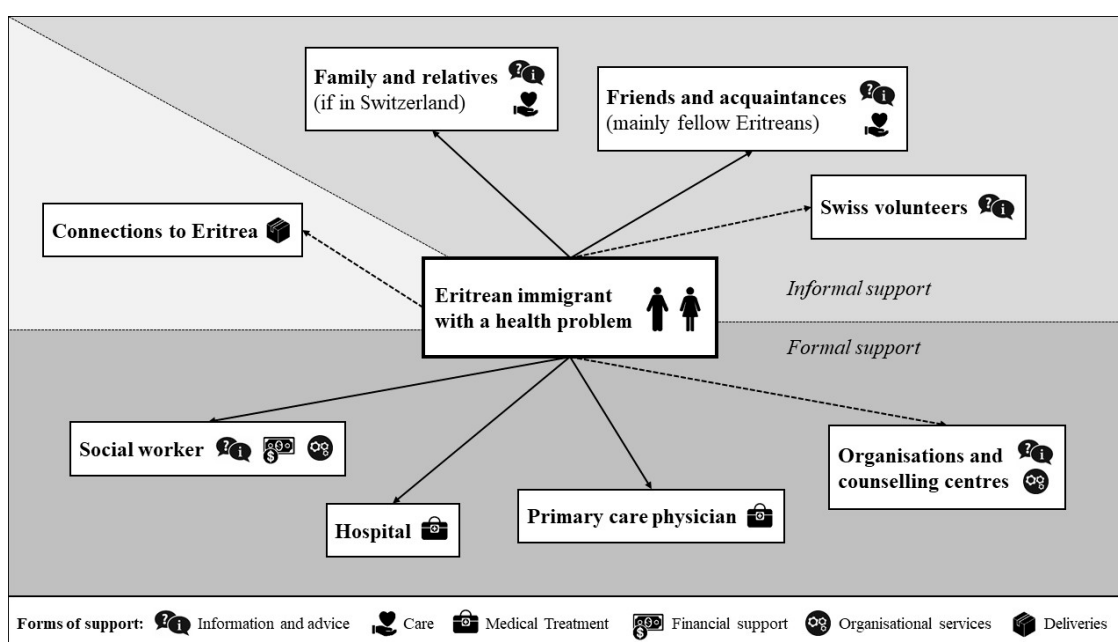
Family and relatives (if in Switzerland)

Friends and acquaintances (mainly fellow Eritreans)

Connections to Eritrea

Swiss volunteers

Eritrean immigrant with a health problem

Informal support

Formal support

Social worker

Organisations and counselling centres

Hospital

Primary care physician

Forms of support: Information and advice Care Medical Treatment Financial support Organisational services Deliveries